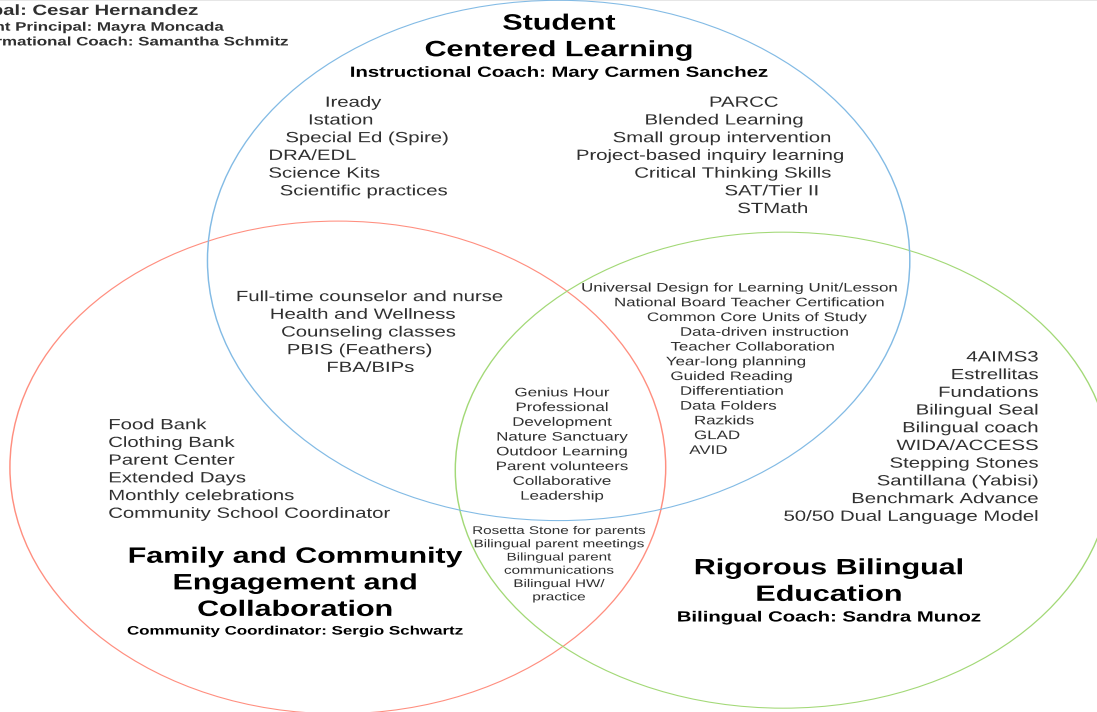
pal: Cesar Hernandez
nt Principal: Mayra Moncada
rmational Coach: Samantha Schmitz

Student Centered Learning
Instructional Coach: Mary Carmen Sanchez

Iready
Istation
Special Ed (Spire)
DRA/EDL
Science Kits
Scientific practices

PARCC
Blended Learning
Small group intervention
Project-based inquiry learning
Critical Thinking Skills
SAT/Tier II
STMath

Full-time counselor and nurse
Health and Wellness
Counseling classes
PBIS (Feathers)
FBA/BIPs

Universal Design for Learning Unit/Lesson
National Board Teacher Certification
Common Core Units of Study
Data-driven instruction
Teacher Collaboration
Year-long planning
Guided Reading
Differentiation
Data Folders
Razkids
GLAD
AVID

Genius Hour
Professional Development
Nature Sanctuary
Outdoor Learning
Parent volunteers
Collaborative Leadership

4AIMS3
Estrellitas
Fundations
Bilingual Seal
Bilingual coach
WIDA/ACCESS
Stepping Stones
Santillana (Yabisi)
Benchmark Advance
50/50 Dual Language Model

Food Bank
Clothing Bank
Parent Center
Extended Days
Monthly celebrations
Community School Coordinator

Rosetta Stone for parents
Bilingual parent meetings
Bilingual parent communications
Bilingual HW/ practice

Family and Community Engagement and Collaboration
Community Coordinator: Sergio Schwartz

Rigorous Bilingual Education
Bilingual Coach: Sandra Munoz